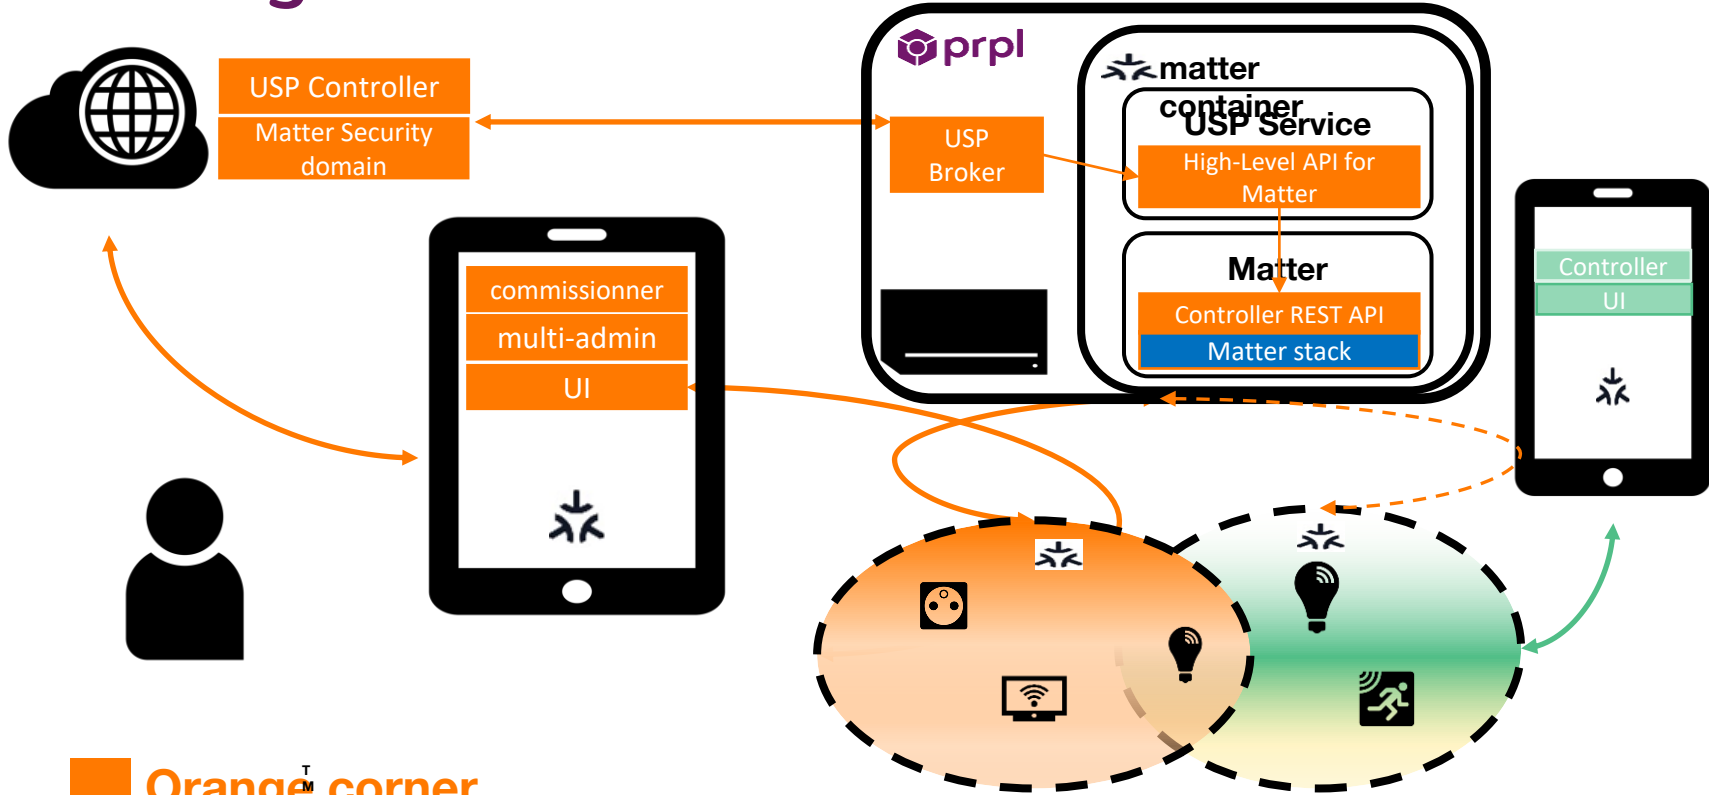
USP Controller

Matter Security domain

prpl

matter container

USP Broker

USP Service

High-Level API for Matter

Matter

Controller REST API

Matter stack

commissionner

multi-admin

UI

Controller

UI

Orange corner